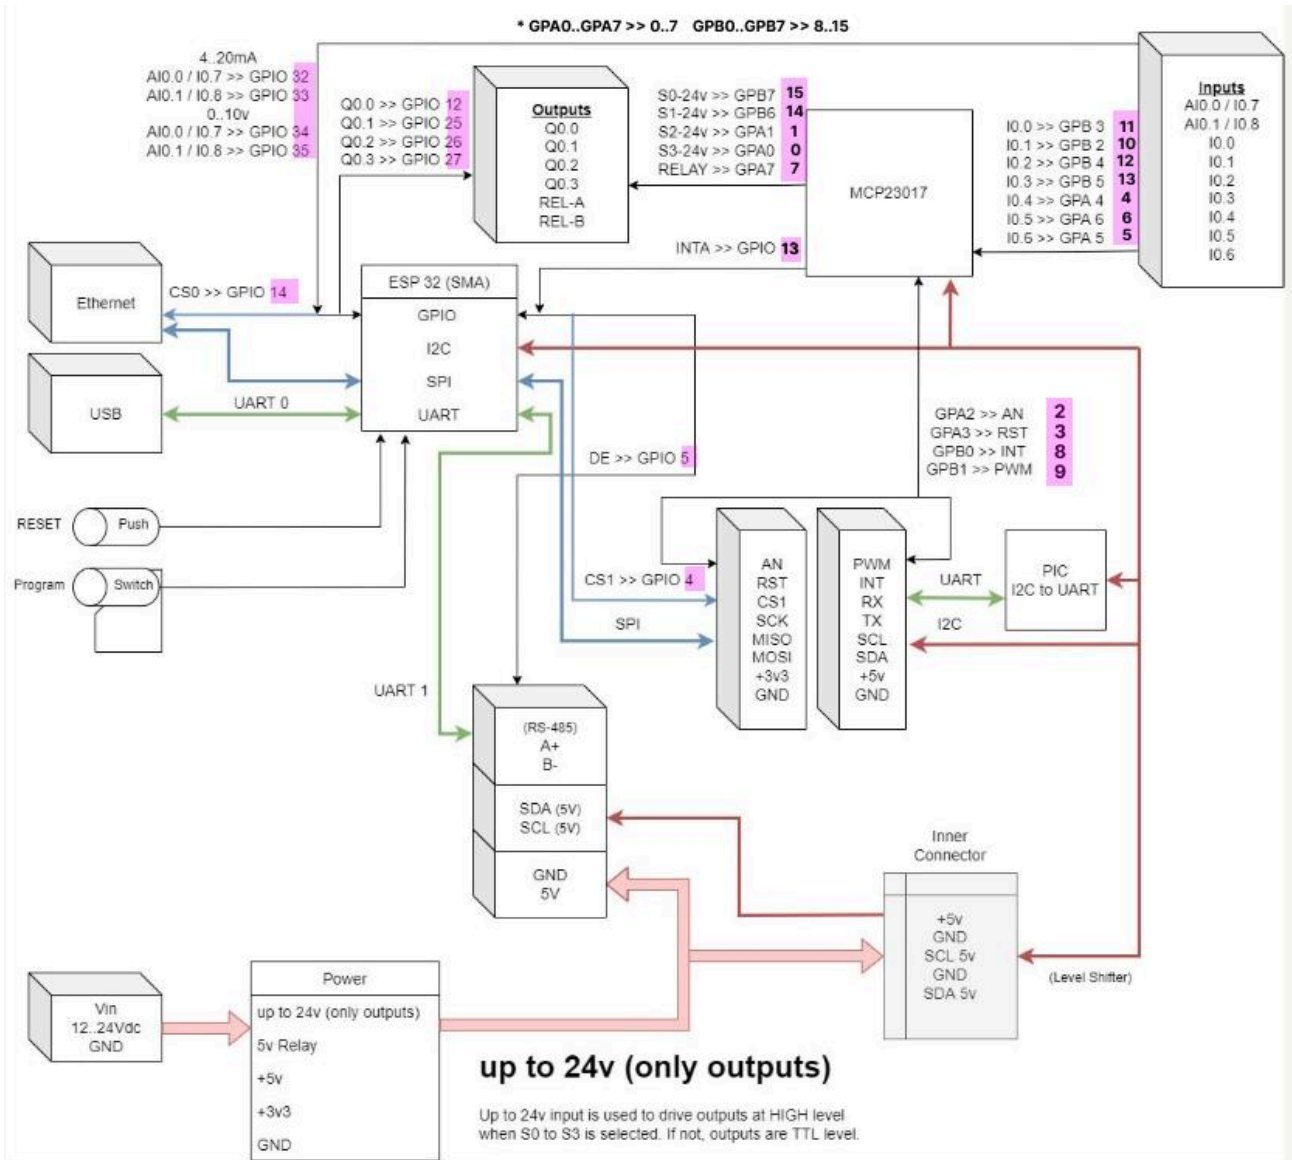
* GPA0..GPA7 >> 0..7 GPB0..GPB7 >> 8..15

4..20mA
AI0.0 / I0.7 >> GPIO 32
AI0.1 / I0.8 >> GPIO 33
0..10v
AI0.0 / I0.7 >> GPIO 34
AI0.1 / I0.8 >> GPIO 35

Q0.0 >> GPIO 12
Q0.1 >> GPIO 25
Q0.2 >> GPIO 26
Q0.3 >> GPIO 27

Outputs
Q0.0
Q0.1
Q0.2
Q0.3
REL-A
REL-B

S0-24v >> GPB7 15
S1-24v >> GPB6 14
S2-24v >> GPA1 1
S3-24v >> GPA0 0
RELAY >> GPA7 7

MCP23017

INTA >> GPIO 13

I0.0 >> GPB 3 11
I0.1 >> GPB 2 10
I0.2 >> GPB 4 12
I0.3 >> GPB 5 13
I0.4 >> GPA 4 4
I0.5 >> GPA 6 6
I0.6 >> GPA 5 5

Inputs
AI0.0 / I0.7
AI0.1 / I0.8
I0.0
I0.1
I0.2
I0.3
I0.4
I0.5
I0.6

Ethernet
CS0 >> GPIO 14

ESP 32 (SMA)
GPIO
I2C
SPI
UART

USB
UART 0

DE >> GPIO 5

GPA2 >> AN 2
GPA3 >> RST 3
GPB0 >> INT 8
GPB1 >> PWM 9

RESET
Push
Program
Switch

CS1 >> GPIO 4
SPI

AN
RST
CS1
SCK
MISO
MOSI
+3v3
GND

PWM
INT
RX
TX
SCL
SDA
+5v
GND

UART
I2C

PIC
I2C to UART

UART 1

(RS-485)
A+
B-
SDA (5V)
SCL (5V)
GND
5V

Inner
Connector
+5v
GND
SCL 5v
GND
SDA 5v

(Level Shifter)

Vin
12..24Vdc
GND

Power
up to 24v (only outputs)
5v Relay
+5v
+3v3
GND

up to 24v (only outputs)

Up to 24v input is used to drive outputs at HIGH level when S0 to S3 is selected. If not, outputs are TTL level.